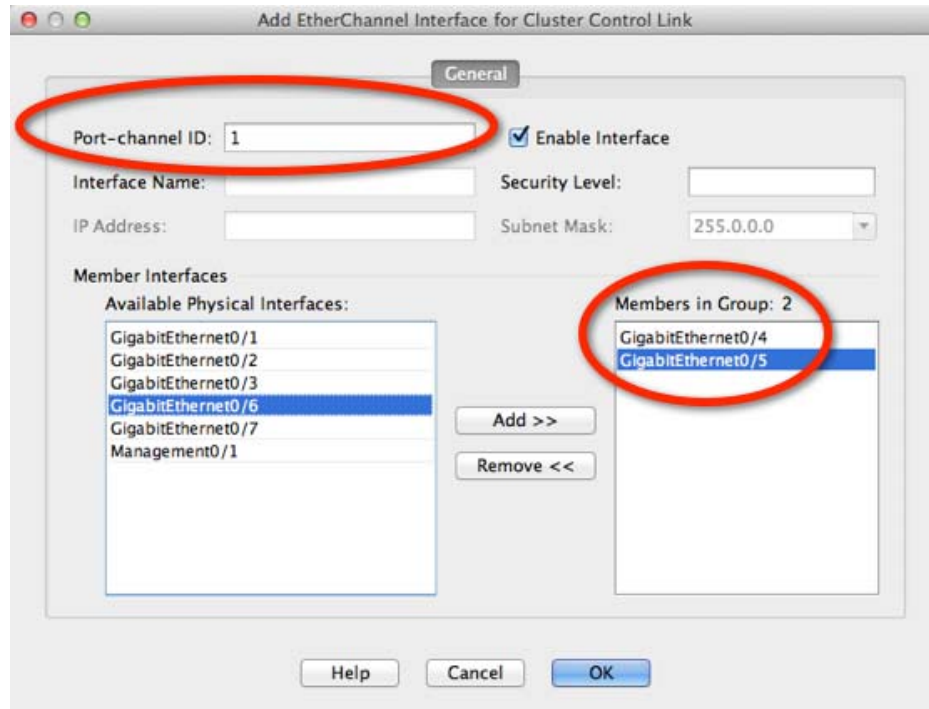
Add EtherChannel Interface for Cluster Control Link

General

Port-channel ID: 1

Enable Interface

Interface Name:

Security Level:

IP Address:

Subnet Mask: 255.0.0.0

Member Interfaces

Available Physical Interfaces:

GigabitEthernet0/1
GigabitEthernet0/2
GigabitEthernet0/3
GigabitEthernet0/6
GigabitEthernet0/7
Management0/1

Add >>

Remove <<

Members in Group: 2

GigabitEthernet0/4
GigabitEthernet0/5

Help

Cancel

OK